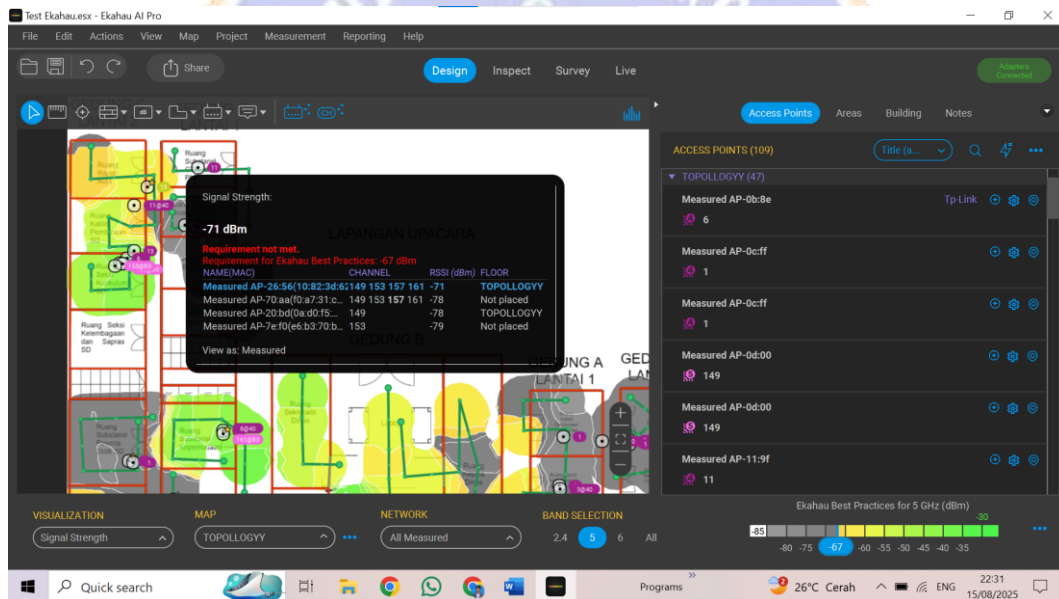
Test Ekahau.esx - Ekahau AI Pro

File Edit Actions View Map Project Measurement Reporting Help

Share

Design Inspect Survey Live

Adapters Connected

Access Points Areas Building Notes

ACCESS POINTS (109)

Title (a...

TOPOLLOGYY (47)

Measured AP-0b:8e
6
Tp-Link

Measured AP-0c:ff
1

Measured AP-0c:ff
1

Measured AP-0d:00
149

Measured AP-0d:00
149

Measured AP-11:9f
11

Signal Strength:

-71 dBm

Requirement not met.
Requirement for Ekahau Best Practices: -67 dBm

| NAME(MAC) | CHANNEL | RSSI (dBm) | FLOOR |
|---|---|---|---|
| Measured AP-26:56(10:82:3d:6... | 149 153 157 161 | -71 | TOPOLLOGYY |
| Measured AP-70:aa(f0:a7:31:c... | 149 153 157 161 | -78 | Not placed |
| Measured AP-20:bd(0a:d0:f5:... | 149 | -78 | TOPOLLOGYY |
| Measured AP-7e:f0(e6:b3:70:b... | 153 | -79 | Not placed |

View as: Measured

LAPANGAN UPACARA

GEDUNG B

GEDUNG A LANTAI 1

GED LAN

Ruang Seksi Kelembagaan dan Sapras SD

Ruang

Ruang Sekretaris Dinas

11@40

5@40

VISUALIZATION
Signal Strength

MAP
TOPOLLOGYY

NETWORK
All Measured

BAND SELECTION
2.4 5 6 All

Ekahau Best Practices for 5 GHz (dBm)
-85 -80 -75 -70 -67 -60 -55 -50 -45 -40 -35 -30

Quick search

Programs

26°C Cerah

ENG

22:31
15/08/2025